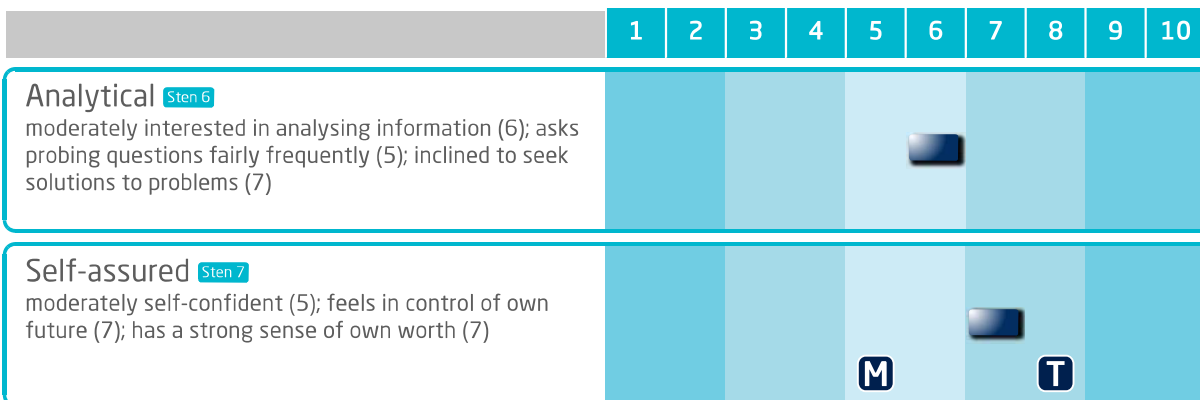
| 1 | 2 | 3 | 4 | 5 | 6 | 7 | 8 | 9 | 10 |
|---|---|---|---|---|---|---|---|---|---|

Analytical Sten 6
moderately interested in analysing information (6); asks probing questions fairly frequently (5); inclined to seek solutions to problems (7)

Self-assured Sten 7
moderately self-confident (5); feels in control of own future (7); has a strong sense of own worth (7)

M T